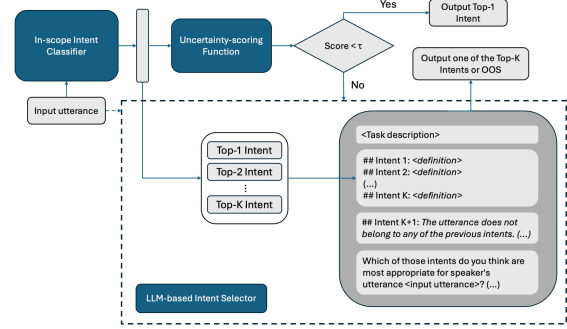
In-scope Intent Classifier

Uncertainty-scoring Function

Score < τ

Yes

Output Top-1 Intent

No

Output one of the Top-K Intents or OOS

Input utterance

Top-1 Intent

Top-2 Intent

⋮

Top-K Intent

<Task description>

## Intent 1: <definition>
## Intent 2: <definition>
(...)
## Intent K: <definition>

## Intent K+1: The utterance does not belong to any of the previous intents. (...)

Which of those intents do you think are most appropriate for speaker's utterance <input utterance>? (...)

LLM-based Intent Selector